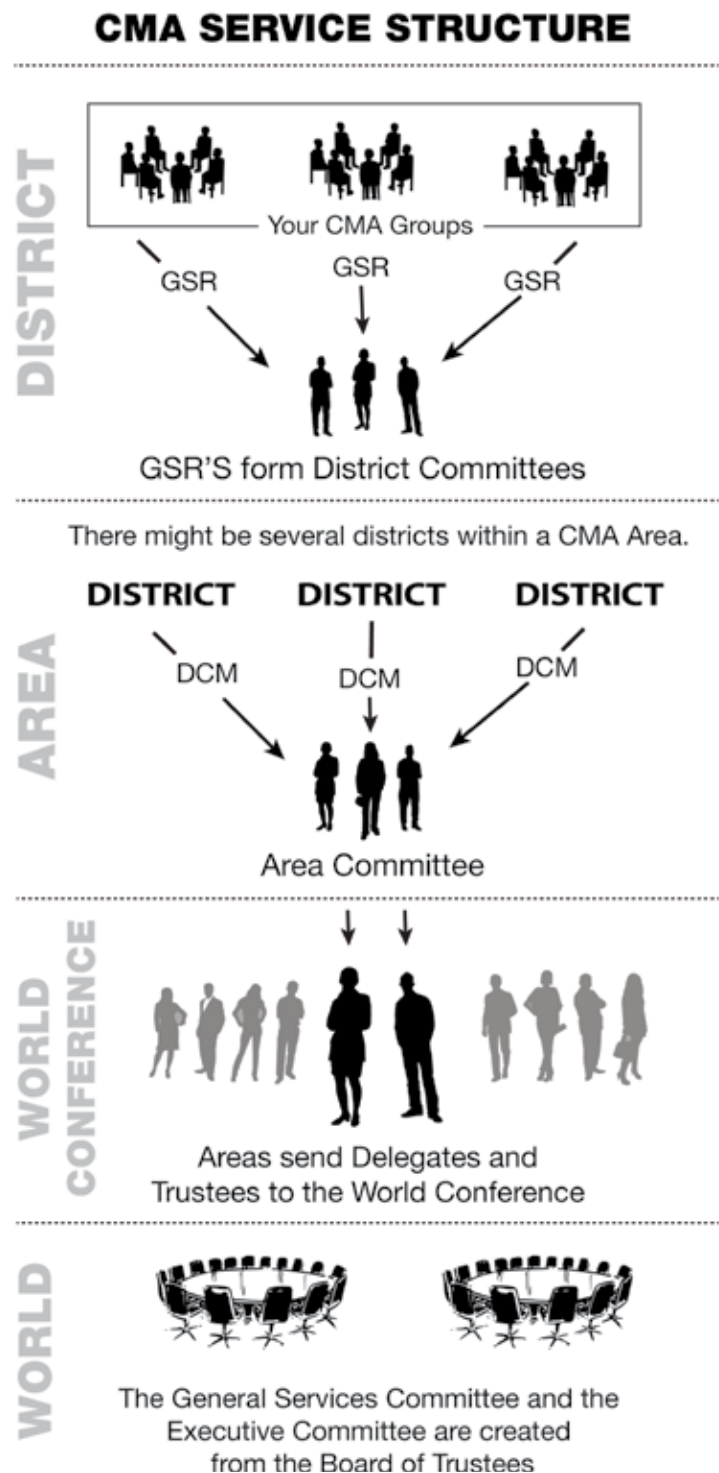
CMA SERVICE STRUCTURE

DISTRICT

Your CMA Groups

GSR GSR GSR

GSR'S form District Committees

AREA

There might be several districts within a CMA Area.

DISTRICT DISTRICT DISTRICT

DCM DCM DCM

Area Committee

WORLD CONFERENCE

Areas send Delegates and Trustees to the World Conference

WORLD

The General Services Committee and the Executive Committee are created from the Board of Trustees